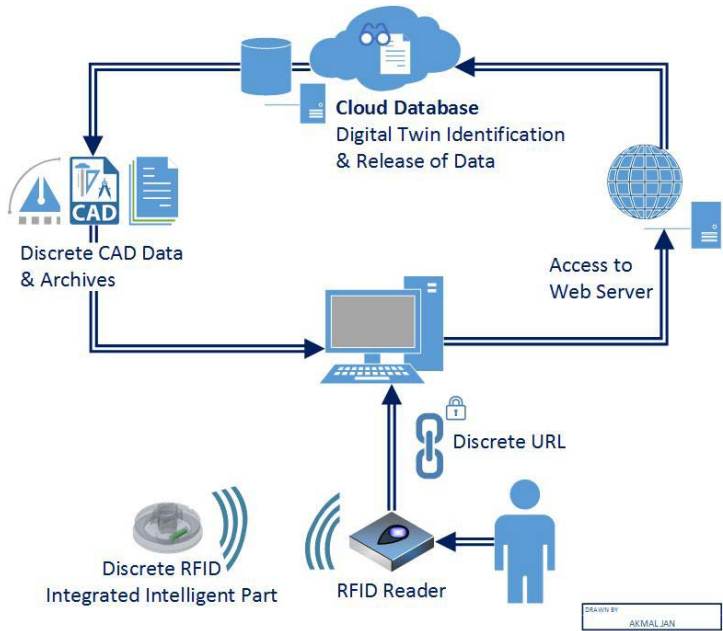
Cloud Database
Digital Twin Identification & Release of Data

CAD

Discrete CAD Data & Archives

Access to Web Server

Discrete URL

Discrete RFID Integrated Intelligent Part

RFID Reader

DRAWN BY
AKMAL JAN